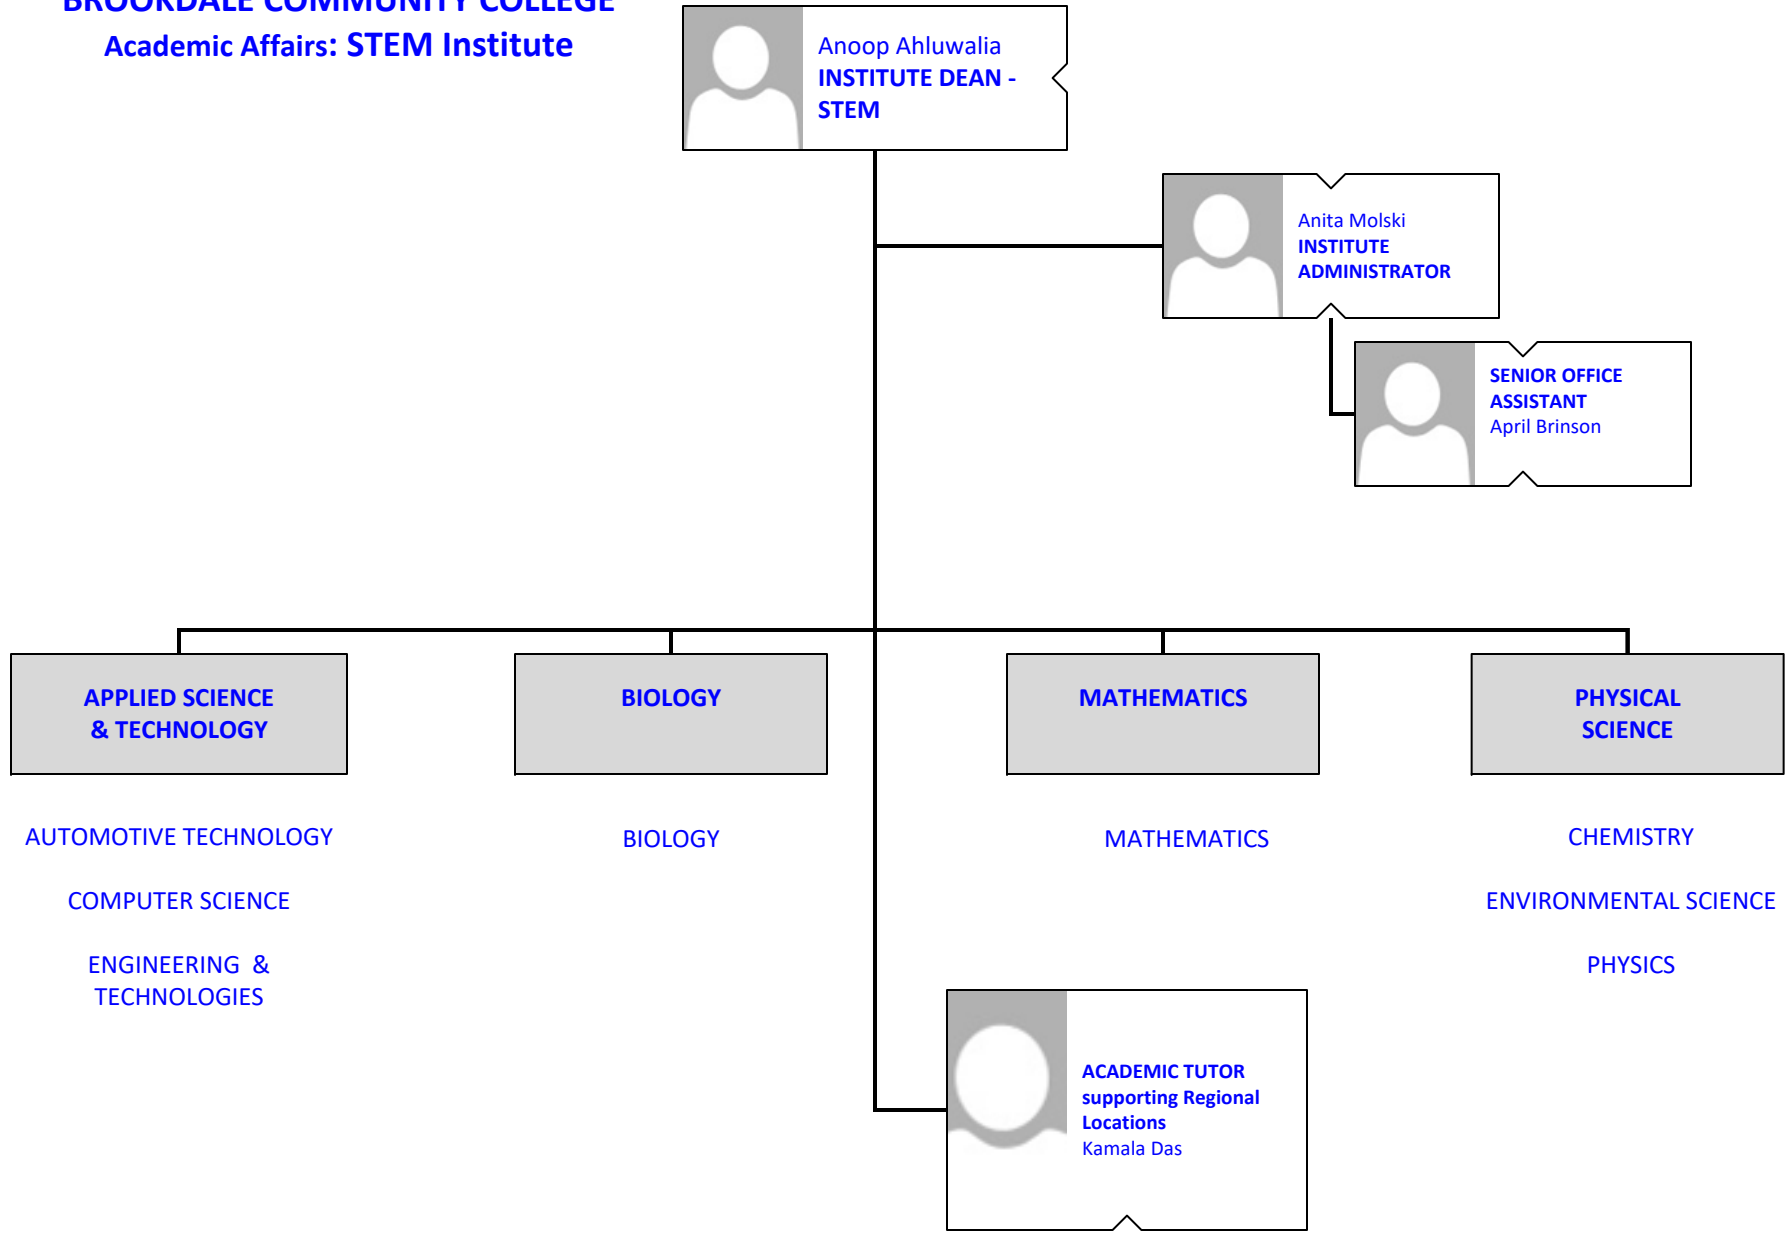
BROOKDALE COMMUNITY COLLEGE
Academic Affairs: STEM Institute

Anoop Ahluwalia
INSTITUTE DEAN - STEM

Anita Molski
INSTITUTE ADMINISTRATOR

SENIOR OFFICE ASSISTANT
April Brinson

APPLIED SCIENCE & TECHNOLOGY

BIOLOGY

MATHEMATICS

PHYSICAL SCIENCE

AUTOMOTIVE TECHNOLOGY

COMPUTER SCIENCE

ENGINEERING & TECHNOLOGIES

BIOLOGY

MATHEMATICS

CHEMISTRY

ENVIRONMENTAL SCIENCE

PHYSICS

ACADEMIC TUTOR supporting Regional Locations
Kamala Das